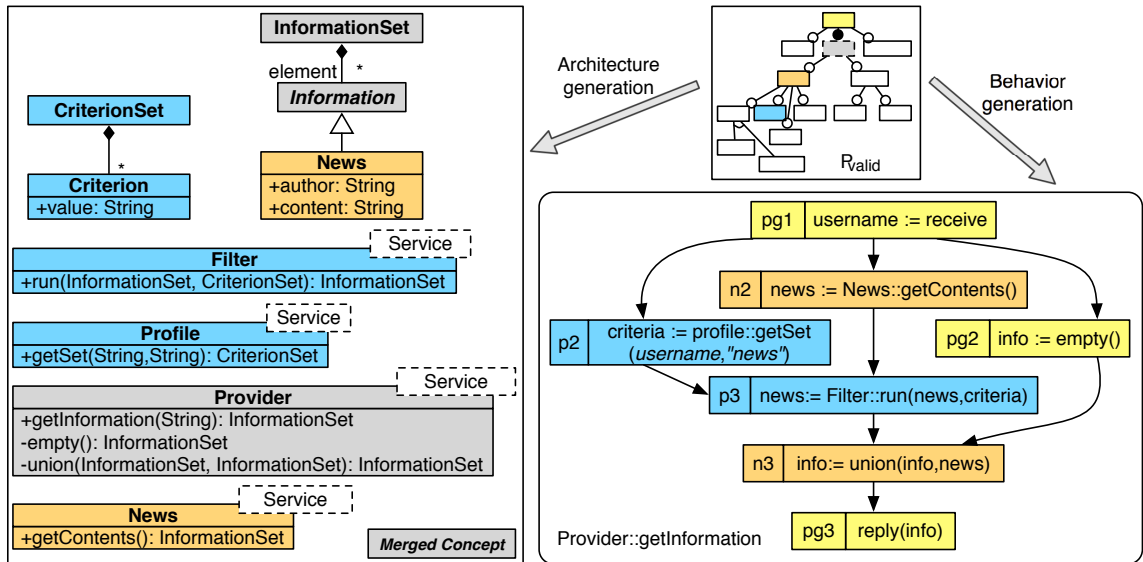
InformationSet

element *

Information

CriterionSet

*

Criterion
+value: String

News
+author: String
+content: String

Service

Filter
+run(InformationSet, CriterionSet): InformationSet

Service

Profile
+getSet(String,String): CriterionSet

Service

Provider
+getInformation(String): InformationSet
-empty(): InformationSet
-union(InformationSet, InformationSet): InformationSet

Service

News
+getContents(): InformationSet

Merged Concept

Architecture generation

$P_{valid}$

Behavior generation

| pg1 | username := receive |
|---|---|

| n2 | news := News::getContents() |
|---|---|

| p2 | criteria := profile::getSet (username,"news") |
|---|---|

| pg2 | info := empty() |
|---|---|

| p3 | news:= Filter::run(news,criteria) |
|---|---|

| n3 | info:= union(info,news) |
|---|---|

| pg3 | reply(info) |
|---|---|

Provider::getInformation